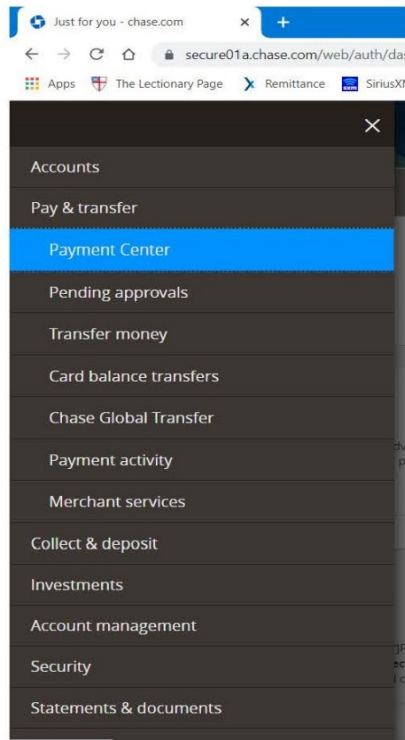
Just for you - chase.com
×
+
secure01a.chase.com/web/auth/da
Apps
The Lectionary Page
Remittance
SiriusX

×
Accounts
Pay & transfer
Payment Center
Pending approvals
Transfer money
Card balance transfers
Chase Global Transfer
Payment activity
Merchant services
Collect & deposit
Investments
Account management
Security
Statements & documents